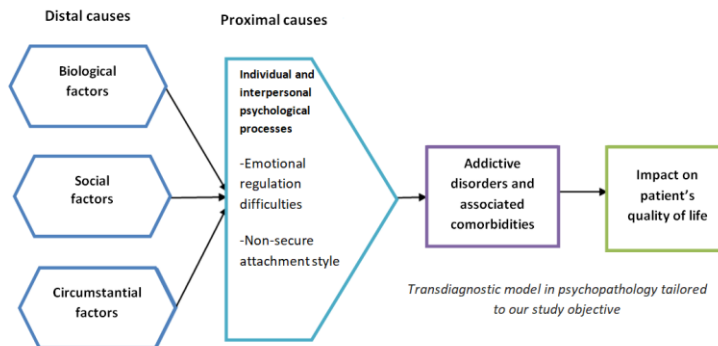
Distal causes

Proximal causes

Biological factors

Social factors

Circumstantial factors

Individual and interpersonal psychological processes

-Emotional regulation difficulties

-Non-secure attachment style

Addictive disorders and associated comorbidities

Impact on patient's quality of life

Transdiagnostic model in psychopathology tailored to our study objective